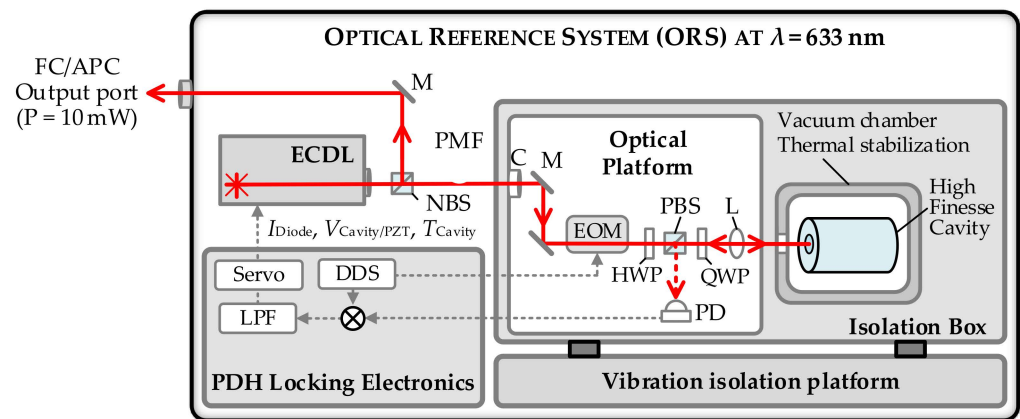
OPTICAL REFERENCE SYSTEM (ORS) AT $\lambda = 633$ nm

FC/APC Output port (P = 10 mW)

M

ECDL

PMF

NBS

C

M

Optical Platform

Vacuum chamber Thermal stabilization

High Finesse Cavity

$I_{\text{Diode}}$, $V_{\text{Cavity/PZT}}$, $T_{\text{Cavity}}$

EOM

PBS

L

HWP

QWP

Servo

DDS

LPF

PD

Isolation Box

PDH Locking Electronics

Vibration isolation platform